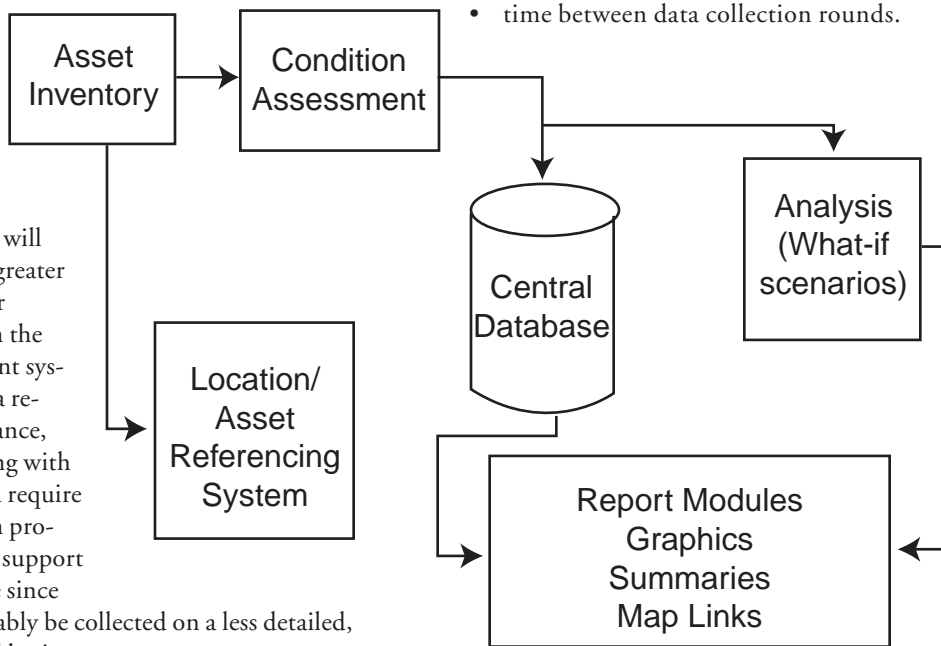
• time between data collection rounds.

Asset Inventory

Condition Assessment

Analysis (What-if scenarios)

Central Database

Location/ Asset Referencing System

Report Modules Graphics Summaries Map Links

will greater r the ent sys- a re- ance, ng with require pro- support since

ably be collected on a less detailed,